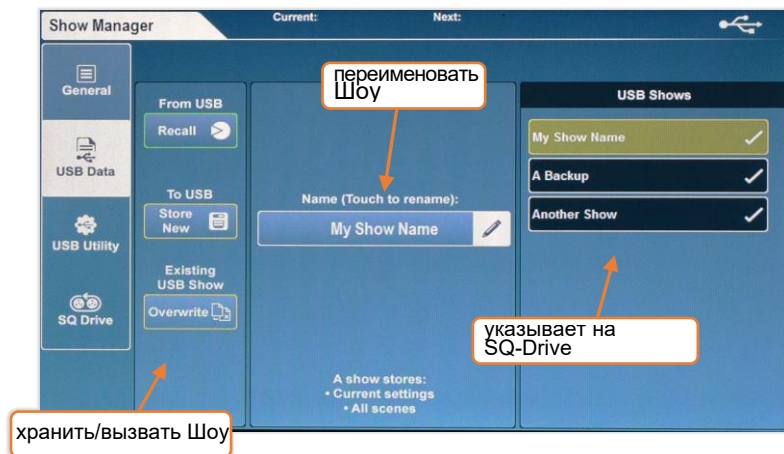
Show Manager

Current:

Next:

General

USB Data

USB Utility

SQ Drive

From USB

Recall

To USB

Store New

Existing USB Show

Overwrite

переименовать Шоу

Name (Touch to rename):

My Show Name

A show stores:
• Current settings
• All scenes

USB Shows

My Show Name

A Backup

Another Show

указывает на SQ-Drive

хранить/вызвать Шоу